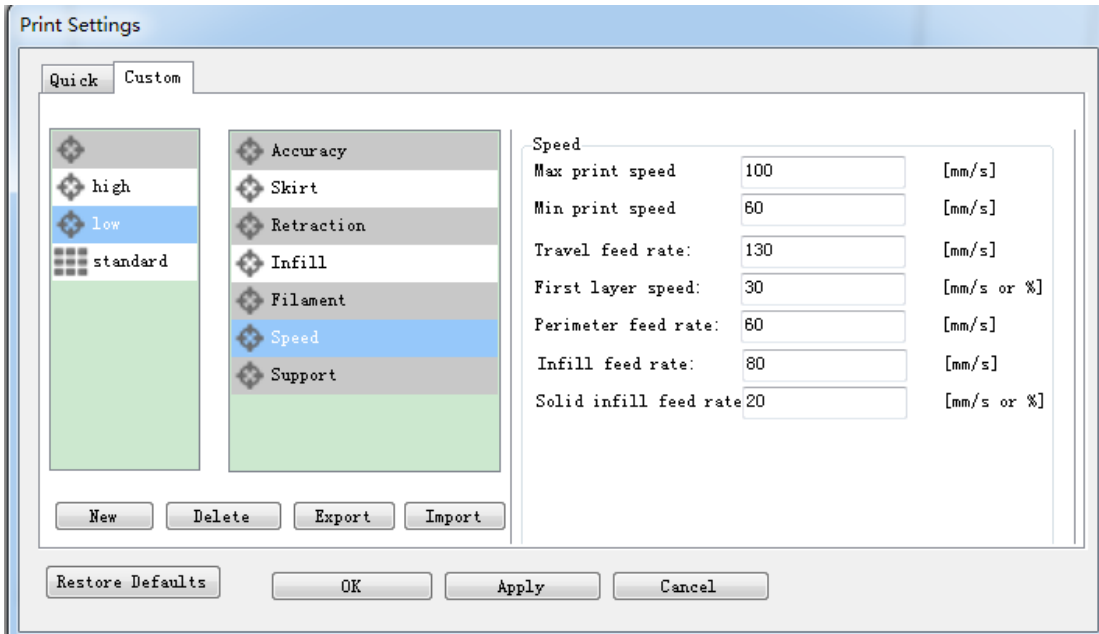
Print Settings

Quick Custom

high
low
standard

Accuracy
Skirt
Retraction
Infill
Filament
Speed
Support

New Delete Export Import

Speed

| | | |
|---|---|---|
| Max print speed | 100 | [mm/s] |
| Min print speed | 60 | [mm/s] |
| Travel feed rate: | 130 | [mm/s] |
| First layer speed: | 30 | [mm/s or %] |
| Perimeter feed rate: | 60 | [mm/s] |
| Infill feed rate: | 80 | [mm/s] |
| Solid infill feed rate | 20 | [mm/s or %] |

Restore Defaults OK Apply Cancel